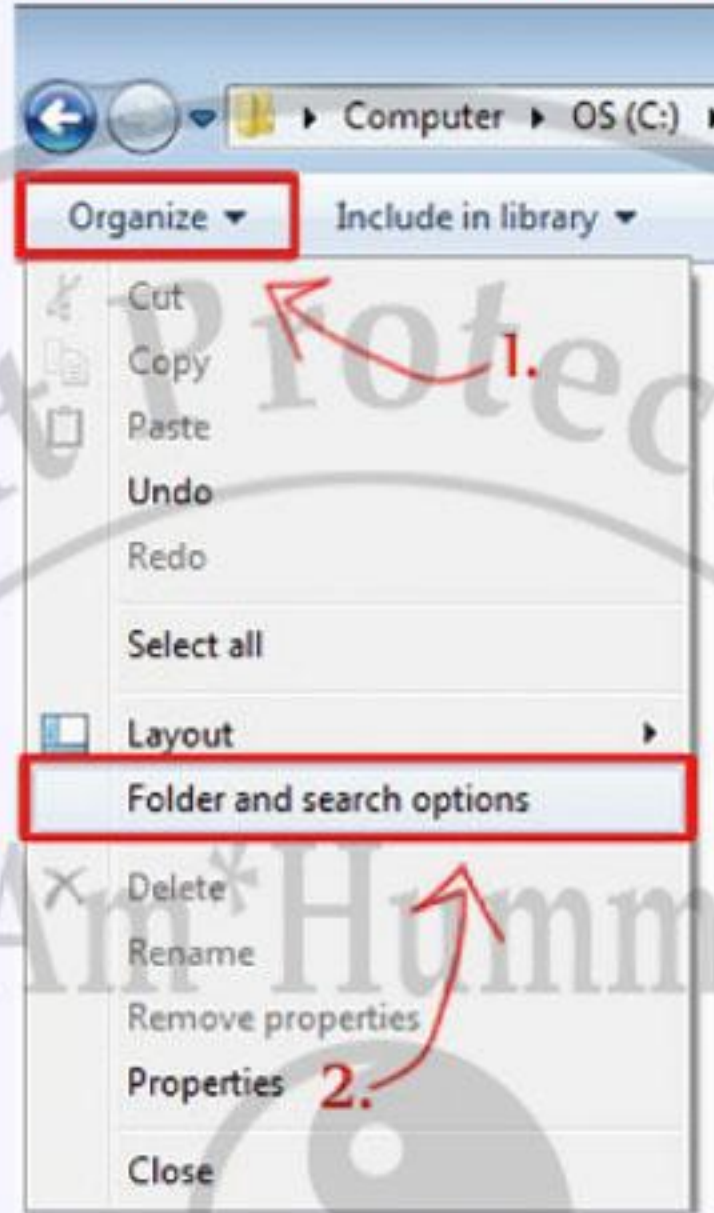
▸ Computer ▸ OS (C:) ▸

Organize ▾

Include in library ▾

Cut

Copy

Paste

Undo

Redo

Select all

Layout ▸

Folder and search options

Delete

Rename

Remove properties

Properties

Close

1.

2.

Protec

Am*Humm